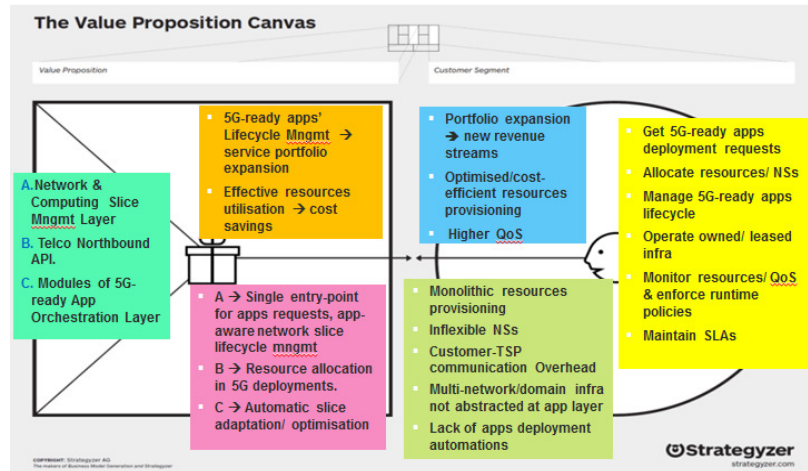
The Value Proposition Canvas

Value Proposition

Customer Segment

A. Network & Computing Slice Mngmt Layer
B. Telco Northbound API.
C. Modules of 5G-ready App Orchestration Layer

- 5G-ready apps' Lifecycle Mngmt → service portfolio expansion
- Effective resources utilisation → cost savings

- A → Single entry-point for apps requests, app-aware network slice lifecycle mngmt
- B → Resource allocation in 5G deployments.
- C → Automatic slice adaptation/ optimisation

- Portfolio expansion → new revenue streams
- Optimised/cost-efficient resources provisioning
- Higher QoS

- Monolithic resources provisioning
- Inflexible NSs
- Customer-TSP communication Overhead
- Multi-network/domain infra not abstracted at app layer
- Lack of apps deployment automations

- Get 5G-ready apps deployment requests
- Allocate resources/ NSs
- Manage 5G-ready apps lifecycle
- Operate owned/ leased infra
- Monitor resources/ QoS & enforce runtime policies
- Maintain SLAs

COPYRIGHT: Strategyzer AG
The makers of Business Model Generation and Strategyzer

Strategyzer
strategyzer.com